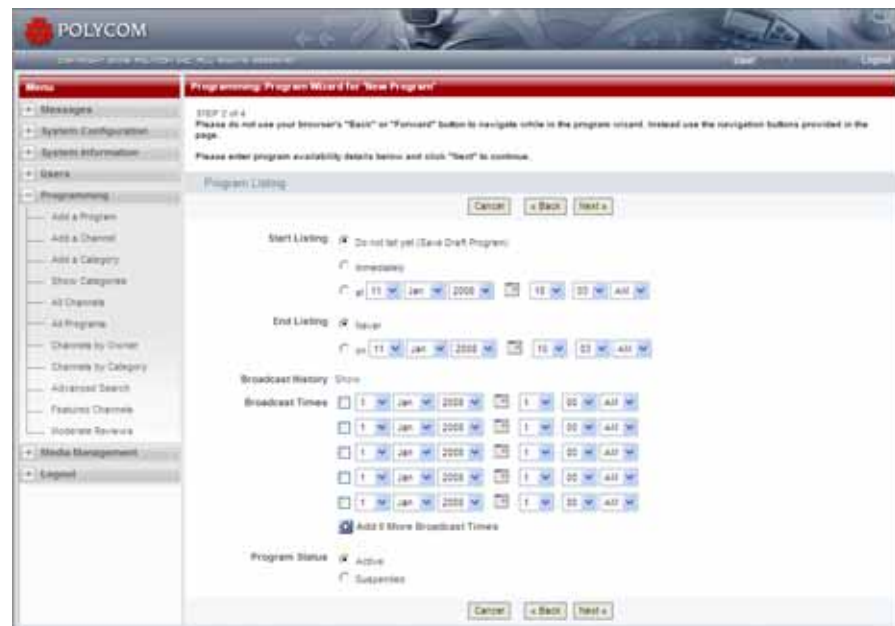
POLYCOM

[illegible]

User

Logout

Menu

+ Messages

+ System Configuration

+ System Information

+ Users

- Programming

Add a Program

Add a Channel

Add a Category

Show Categories

All Channels

All Programs

Channels by Owner

Channels by Category

Advanced Search

Featured Channels

Moderate Reviews

+ Media Management

+ Logout

Programming: Program Wizard for 'New Program'

STEP 2 of 4
Please do not use your browser's "Back" or "Forward" button to navigate while in the program wizard. Instead use the navigation buttons provided in the page.

Please enter program availability details below and click "Next" to continue.

Program Listing

Cancel « Back Next »

Start Listing Do not list yet (Save Draft Program)

Immediately

at 11 Jan 2008 10 33 AM

End Listing Never

on 11 Jan 2008 10 33 AM

Broadcast History Show

Broadcast Times 1 Jan 2008 1 00 AM

1 Jan 2008 1 00 AM

1 Jan 2008 1 00 AM

1 Jan 2008 1 00 AM

1 Jan 2008 1 00 AM

Add 5 More Broadcast Times

Program Status Active

Suspended

Cancel « Back Next »